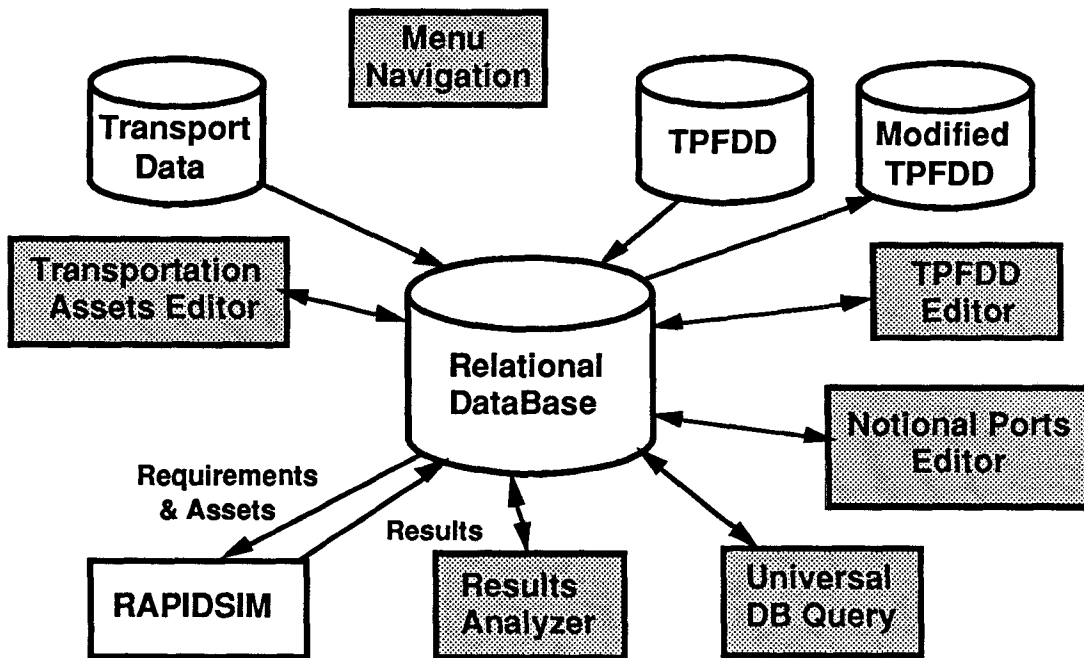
Menu Navigation

Transport Data

TPFDD

Modified TPFDD

Transportation Assets Editor

TPFDD Editor

Relational DataBase

Notional Ports Editor

Requirements & Assets

Results

RAPIDSIM

Results Analyzer

Universal DB Query